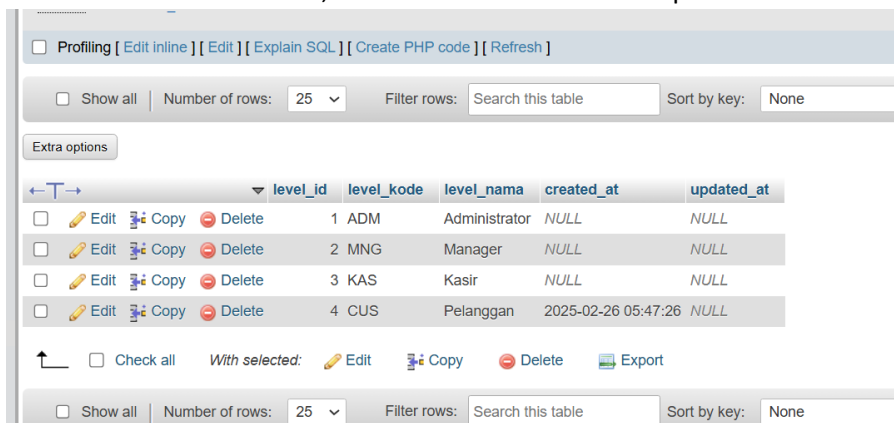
Profiling [ Edit inline ] [ Edit ] [ Explain SQL ] [ Create PHP code ] [ Refresh ]

Show all | Number of rows: 25 Filter rows: Search this table Sort by key: None

Extra options

| ←T→ | | | | level_id | level_kode | level_nama | created_at | updated_at |
|---|---|---|---|---|---|---|---|---|
| | Edit | Copy | Delete | 1 | ADM | Administrator | NULL | NULL |
| | Edit | Copy | Delete | 2 | MNG | Manager | NULL | NULL |
| | Edit | Copy | Delete | 3 | KAS | Kasir | NULL | NULL |
| | Edit | Copy | Delete | 4 | CUS | Pelanggan | 2025-02-26 05:47:26 | NULL |

Check all With selected: Edit Copy Delete Export

Show all | Number of rows: 25 Filter rows: Search this table Sort by key: None